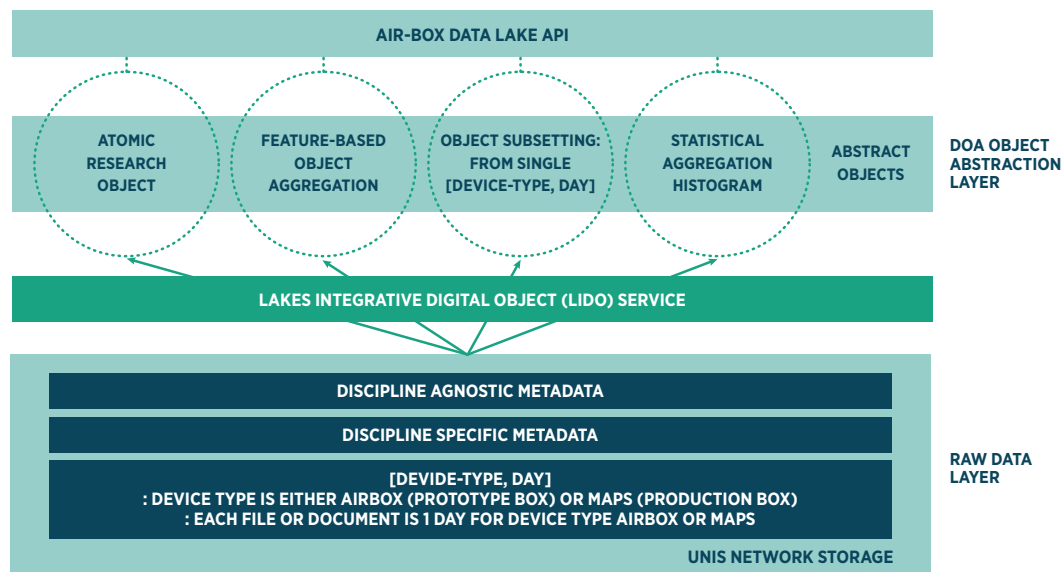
AIR-BOX DATA LAKE API

ATOMIC RESEARCH OBJECT

FEATURE-BASED OBJECT AGGREGATION

OBJECT SUBSETTING: FROM SINGLE [DEVICE-TYPE, DAY]

STATISTICAL AGGREGATION HISTOGRAM

ABSTRACT OBJECTS

DOA OBJECT ABSTRACTION LAYER

LAKES INTEGRATIVE DIGITAL OBJECT (LIDO) SERVICE

DISCIPLINE AGNOSTIC METADATA

DISCIPLINE SPECIFIC METADATA

[DEVIDE-TYPE, DAY]
: DEVICE TYPE IS EITHER AIRBOX (PROTOTYPE BOX) OR MAPS (PRODUCTION BOX)
: EACH FILE OR DOCUMENT IS 1 DAY FOR DEVICE TYPE AIRBOX OR MAPS

RAW DATA LAYER

UNIS NETWORK STORAGE